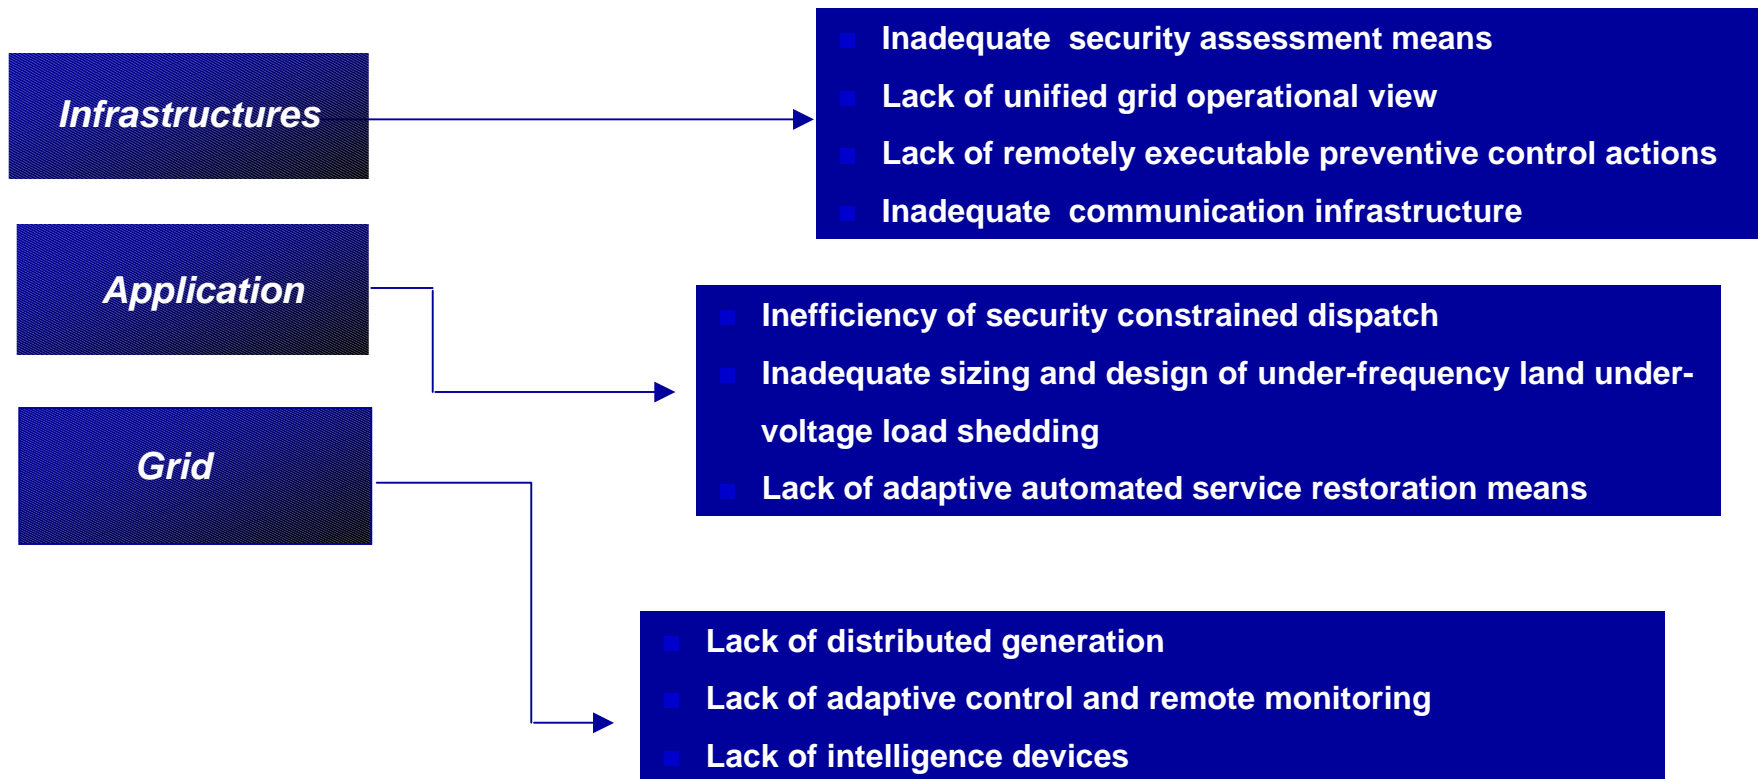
Infrastructures

Application

Grid

- Inadequate security assessment means
- Lack of unified grid operational view
- Lack of remotely executable preventive control actions
- Inadequate communication infrastructure

- Inefficiency of security constrained dispatch
- Inadequate sizing and design of under-frequency land under-voltage load shedding
- Lack of adaptive automated service restoration means

- Lack of distributed generation
- Lack of adaptive control and remote monitoring
- Lack of intelligence devices